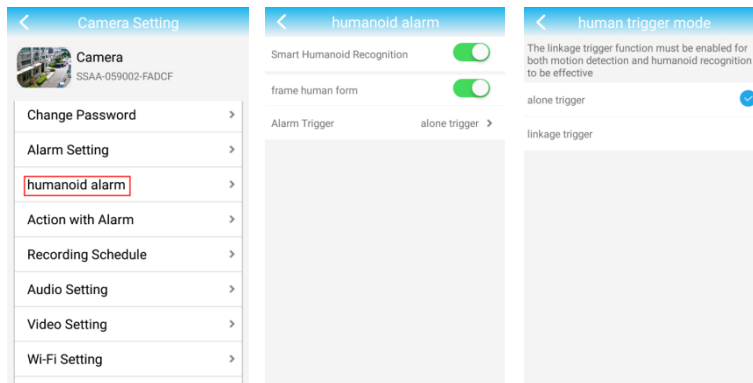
Camera Setting

Camera
SSAA-059002-FADCF

Change Password
Alarm Setting
humanoid alarm
Action with Alarm
Recording Schedule
Audio Setting
Video Setting
Wi-Fi Setting

humanoid alarm

Smart Humanoid Recognition
frame human form
Alarm Trigger alone trigger

human trigger mode

The linkage trigger function must be enabled for both motion detection and humanoid recognition to be effective

alone trigger
linkage trigger